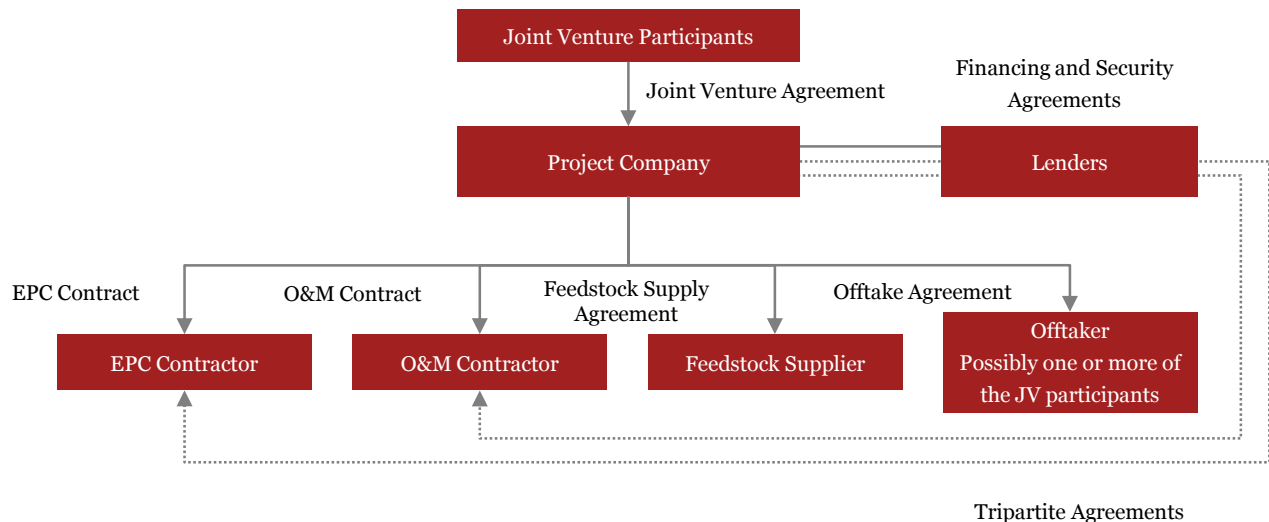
Joint Venture Participants

Joint Venture Agreement

Financing and Security Agreements

Project Company

Lenders

EPC Contract

O&M Contract

Feedstock Supply Agreement

Offtake Agreement

EPC Contractor

O&M Contractor

Feedstock Supplier

Offtaker
Possibly one or more of the JV participants

Tripartite Agreements